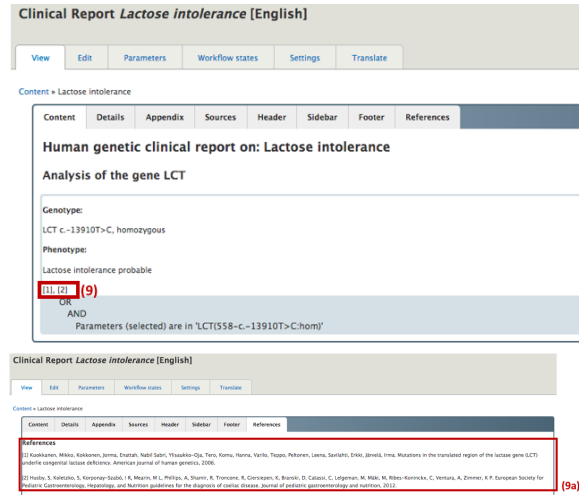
Clinical Report *Lactose intolerance* [English]

View | Edit | Parameters | Workflow states | Settings | Translate

Content » Lactose intolerance

Content | Details | Appendix | Sources | Header | Sidebar | Footer | References

Human genetic clinical report on: Lactose intolerance

Analysis of the gene LCT

Genotype:

LCT c.-13910T>C, homozygous

Phenotype:

Lactose intolerance probable

[1], [2] (9)

OR

AND

Parameters (selected) are in 'LCT(558-c.-13910T>C:hom)'

Clinical Report *Lactose intolerance* [English]

View | Edit | Parameters | Workflow states | Settings | Translate

Content » Lactose intolerance

Content | Details | Appendix | Sources | Header | Sidebar | Footer | References

References

[1] Kuokkanen, Mikko, Kokkonen, Jorma, Enattah, Nabil Sabri, Ylisaukko-Oja, Tero, Komu, Hanna, Varilo, Teppo, Peltonen, Leena, Savilahti, Erkki, Järvelä, Irma. Mutations in the translated region of the lactase gene (LCT) underlie congenital lactase deficiency. American journal of human genetics, 2006.

[2] Husby, S, Koletzko, S, Korponay-Szabó, I R, Mearin, M L, Phillips, A, Shamir, R, Troncone, R, Giersiepen, K, Branski, D, Catassi, C, Lelgeman, M, Mäki, M, Ribes-Koninckx, C, Ventura, A, Zimmer, K P. European Society for Pediatric Gastroenterology, Hepatology, and Nutrition guidelines for the diagnosis of coeliac disease. Journal of pediatric gastroenterology and nutrition, 2012.

(9a)